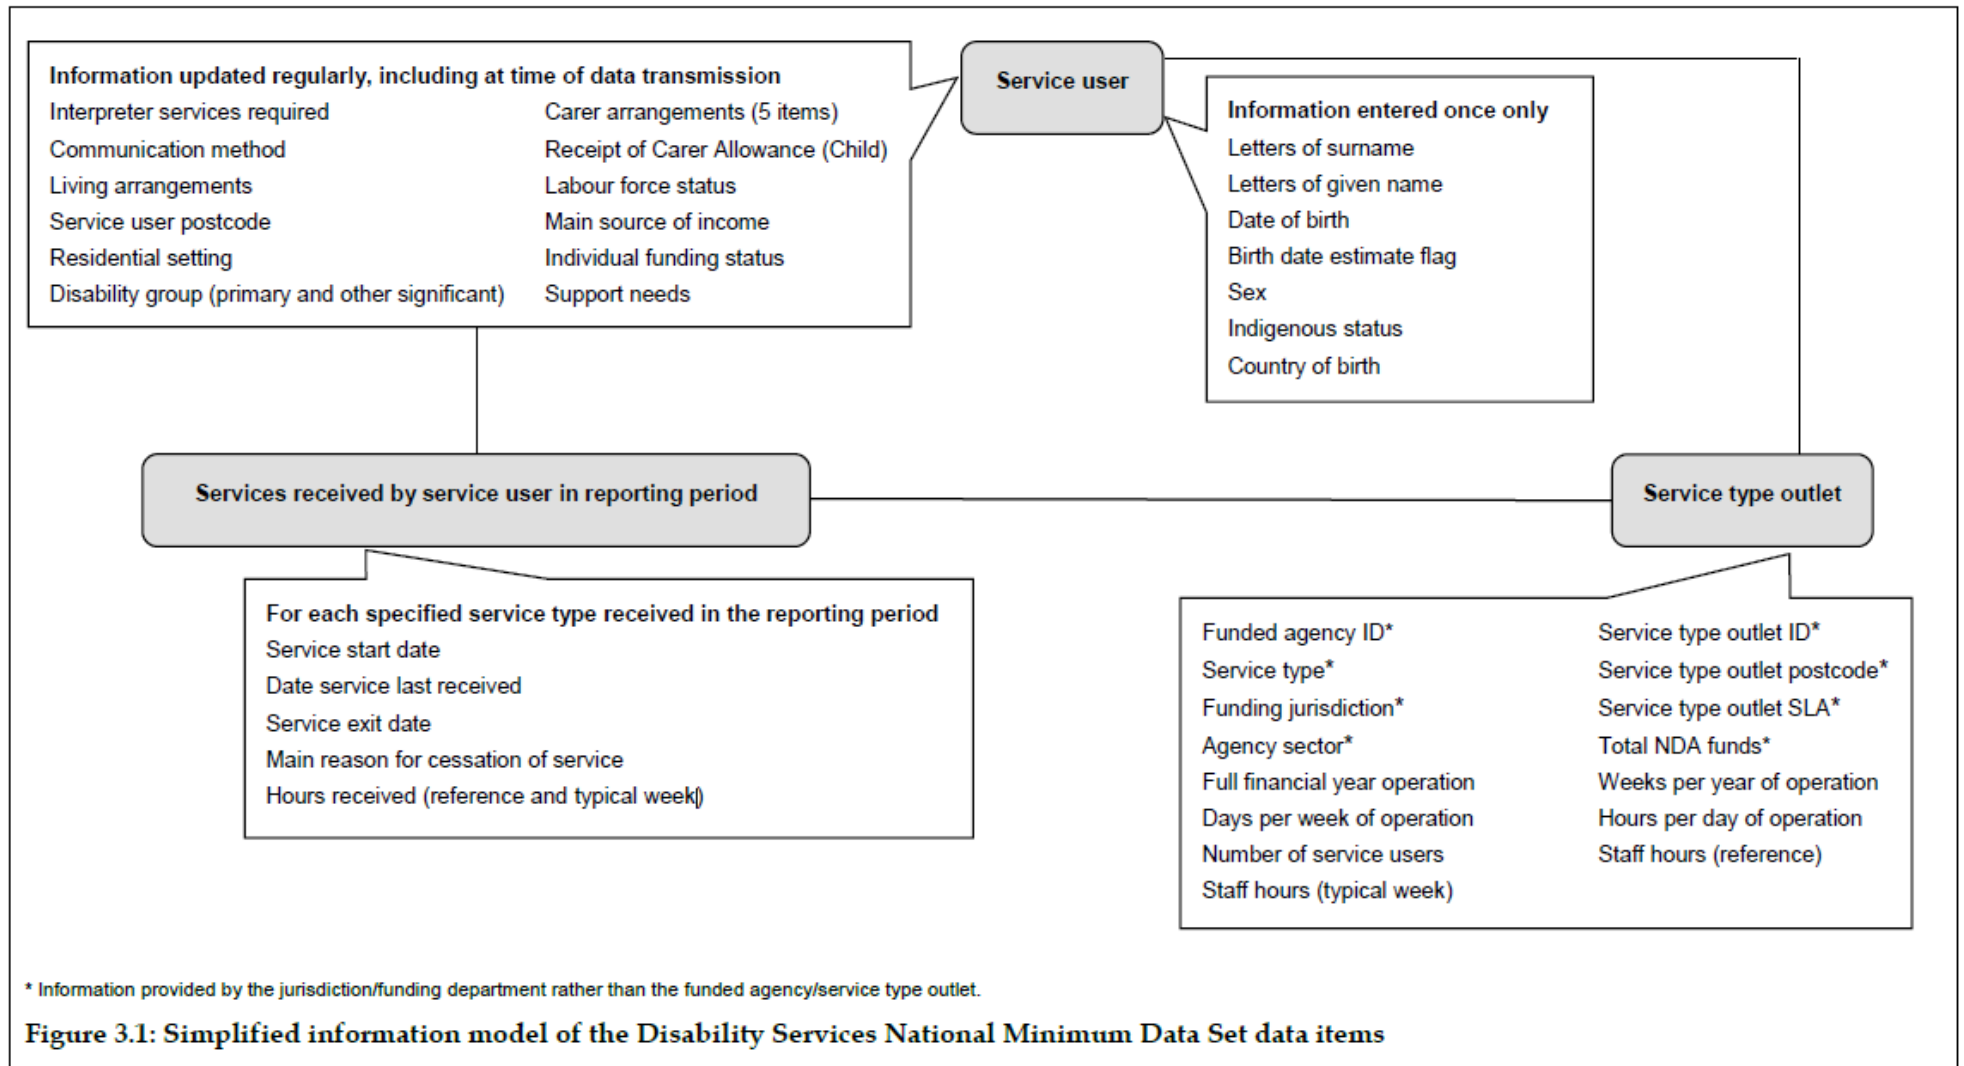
Information updated regularly, including at time of data transmission

Interpreter services required
Communication method
Living arrangements
Service user postcode
Residential setting
Disability group (primary and other significant)

Carer arrangements (5 items)
Receipt of Carer Allowance (Child)
Labour force status
Main source of income
Individual funding status
Support needs

Service user

Information entered once only
Letters of surname
Letters of given name
Date of birth
Birth date estimate flag
Sex
Indigenous status
Country of birth

Services received by service user in reporting period

Service type outlet

For each specified service type received in the reporting period
Service start date
Date service last received
Service exit date
Main reason for cessation of service
Hours received (reference and typical week)

Funded agency ID*
Service type*
Funding jurisdiction*
Agency sector*
Full financial year operation
Days per week of operation
Number of service users
Staff hours (typical week)

Service type outlet ID*
Service type outlet postcode*
Service type outlet SLA*
Total NDA funds*
Weeks per year of operation
Hours per day of operation
Staff hours (reference)

* Information provided by the jurisdiction/funding department rather than the funded agency/service type outlet.

Figure 3.1: Simplified information model of the Disability Services National Minimum Data Set data items